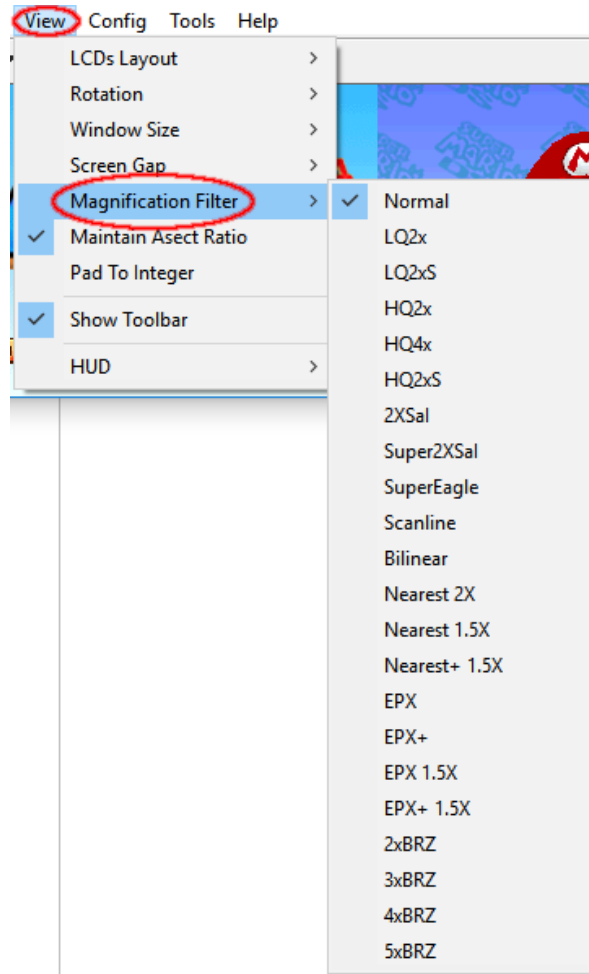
View Config Tools Help

LCDs Layout >
Rotation >
Window Size >
Screen Gap >
Magnification Filter >
Maintain Asect Ratio
Pad To Integer
Show Toolbar
HUD >

Normal
LQ2x
LQ2xS
HQ2x
HQ4x
HQ2xS
2XSaI
Super2XSaI
SuperEagle
Scanline
Bilinear
Nearest 2X
Nearest 1.5X
Nearest+ 1.5X
EPX
EPX+
EPX 1.5X
EPX+ 1.5X
2xBRZ
3xBRZ
4xBRZ
5xBRZ